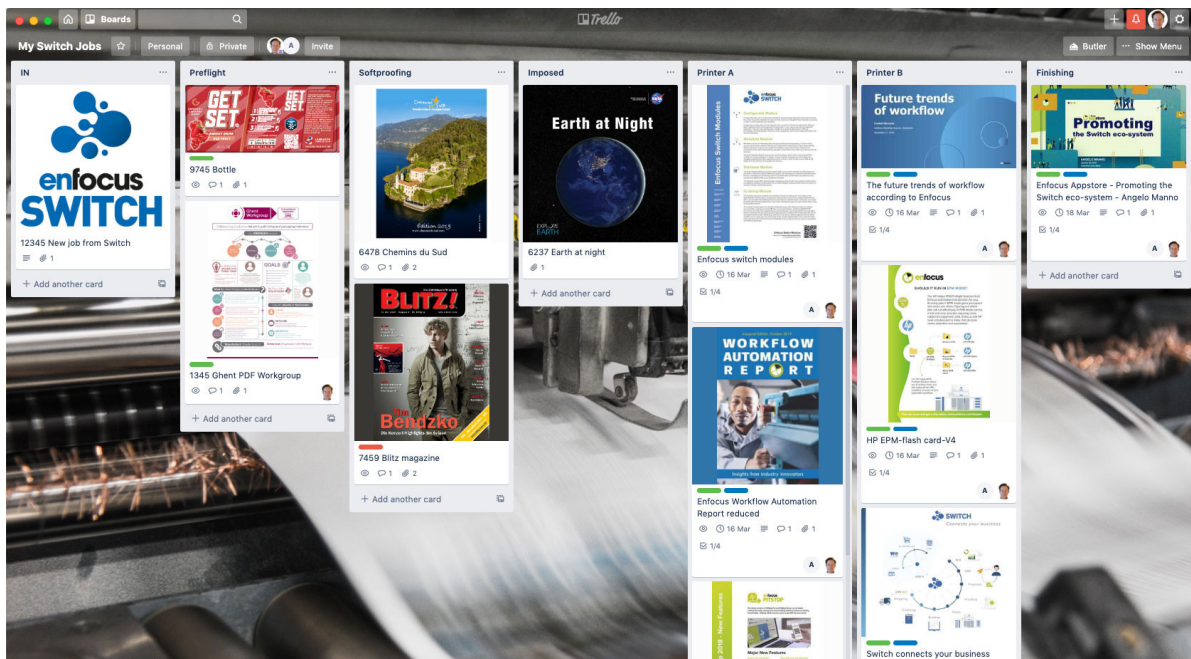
Boards

Trello

My Switch Jobs

Personal

Private

A

Invite

Butler

Show Menu

IN

enfocus SWITCH

12345 New job from Switch

1

+ Add another card

Preflight

GET SET.

9745 Bottle

1

1

Ghent Workgroup

GOALS

1345 Ghent PDF Workgroup

1

1

+ Add another card

Softproofing

6478 Chemins du Sud

1

2

BLITZ!

Bendzko

7459 Blitz magazine

1

2

+ Add another card

Imposed

Earth at Night

EXPLORE EARTH

6237 Earth at night

1

+ Add another card

Printer A

Enfocus Switch Modules

enfocus SWITCH

Enfocus switch modules

16 Mar

1

1

1/4

A

WORKFLOW AUTOMATION REPORT

Insights from Industry Innovators

Enfocus Workflow Automation Report reduced

16 Mar

1

1

1/4

A

PITSTOP

2019 - New Features

Major New Features

Printer B

Future trends of workflow

The future trends of workflow according to Enfocus

16 Mar

1

1

1/4

A

enfocus

HP EPM-flash card-V4

16 Mar

1

1

1/4

A

SWITCH

Connects your business

Switch connects your business

Finishing

Promoting the Switch eco-system

Enfocus Appstore - Promoting the Switch eco-system - Angelo Manno

18 Mar

1

1

1/4

A

+ Add another card